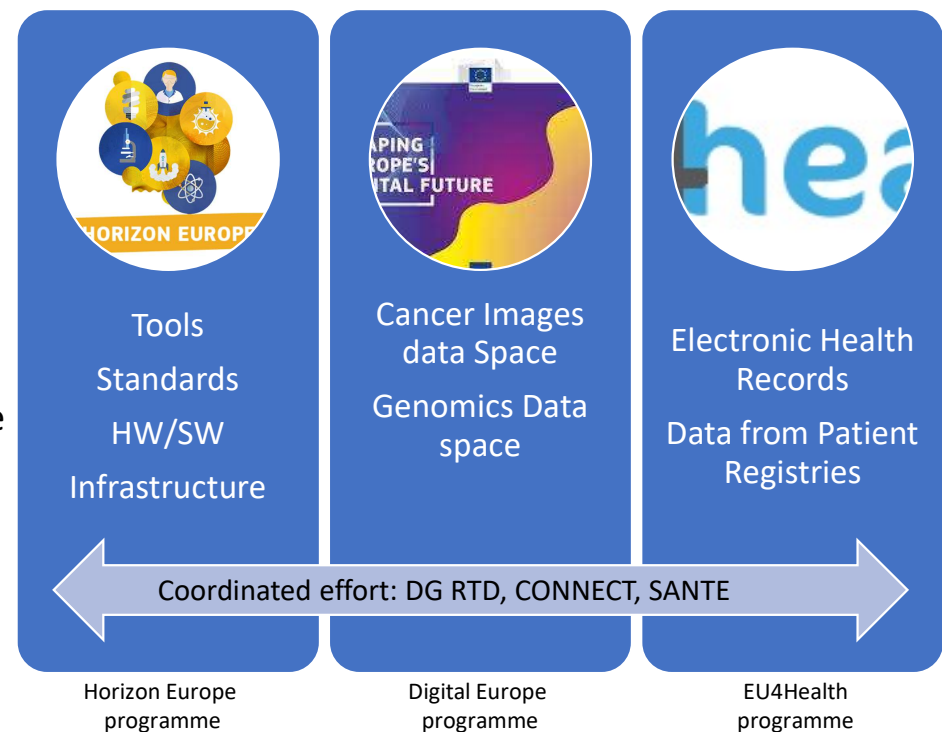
HORIZON EUROPE

Tools
Standards
HW/SW
Infrastructure

APING
ROPE'S
ITAL FUTURE

Cancer Images data Space
Genomics Data space

hea

Electronic Health Records
Data from Patient Registries

e

Coordinated effort: DG RTD, CONNECT, SANTE

Horizon Europe programme

Digital Europe programme

EU4Health programme